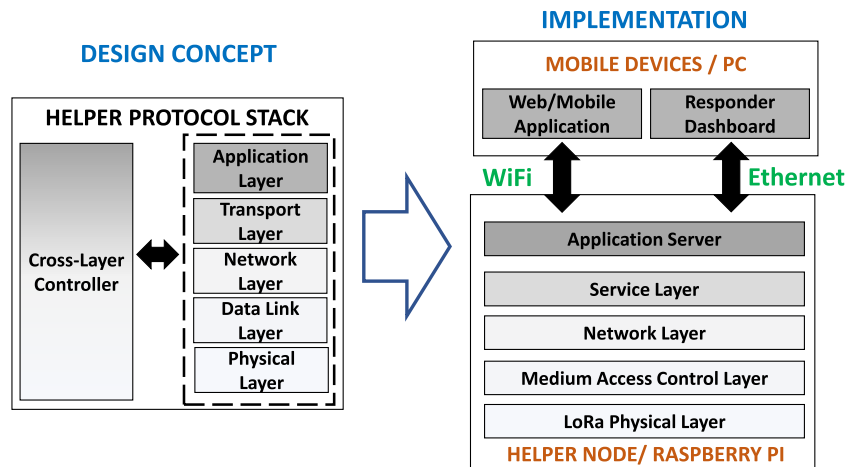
DESIGN CONCEPT

HELPER PROTOCOL STACK

Cross-Layer Controller

Application Layer

Transport Layer

Network Layer

Data Link Layer

Physical Layer

IMPLEMENTATION

MOBILE DEVICES / PC

Web/Mobile Application

Responder Dashboard

WiFi

Ethernet

Application Server

Service Layer

Network Layer

Medium Access Control Layer

LoRa Physical Layer

HELPER NODE/ RASPBERRY PI